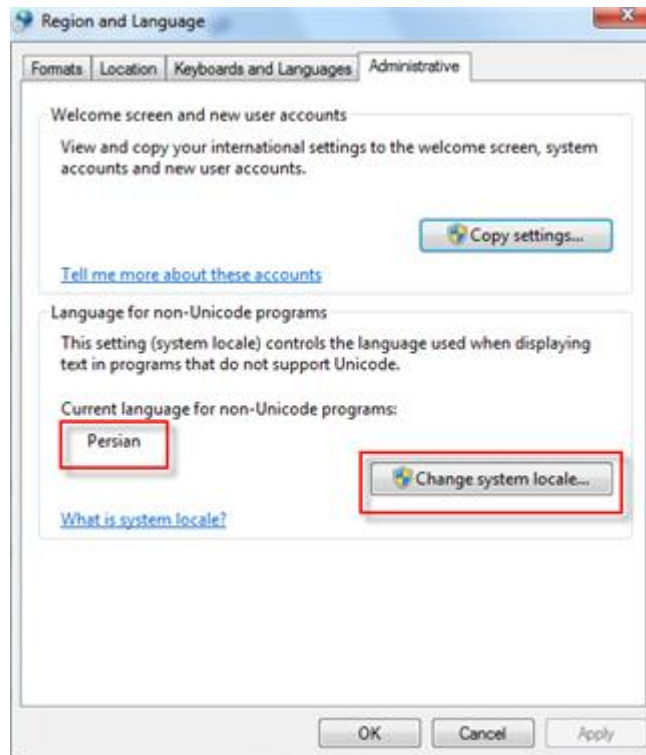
Region and Language

Formats | Location | Keyboards and Languages | Administrative

Welcome screen and new user accounts

View and copy your international settings to the welcome screen, system accounts and new user accounts.

Copy settings...

Tell me more about these accounts

Language for non-Unicode programs

This setting (system locale) controls the language used when displaying text in programs that do not support Unicode.

Current language for non-Unicode programs:

Persian

Change system locale...

What is system locale?

OK | Cancel | Apply